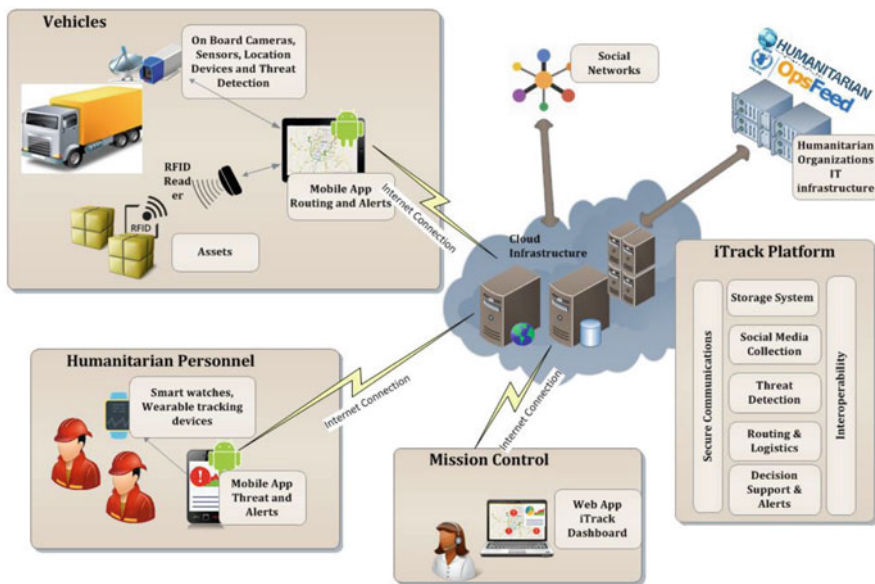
Vehicles

On Board Cameras, Sensors, Location Devices and Threat Detection

RFID Reader

RFID

Mobile App Routing and Alerts

Assets

Internet Connection

Social Networks

HUMANITARIAN OpsFeed

Humanitarian Organizations IT infrastructure

Cloud Infrastructure

iTrack Platform

Secure Communications

Storage System

Social Media Collection

Threat Detection

Routing & Logistics

Decision Support & Alerts

Interoperability

Humanitarian Personnel

Smart watches, Wearable tracking devices

Mobile App Threat and Alerts

Internet Connection

Internet Connection

Mission Control

Web App iTrack Dashboard